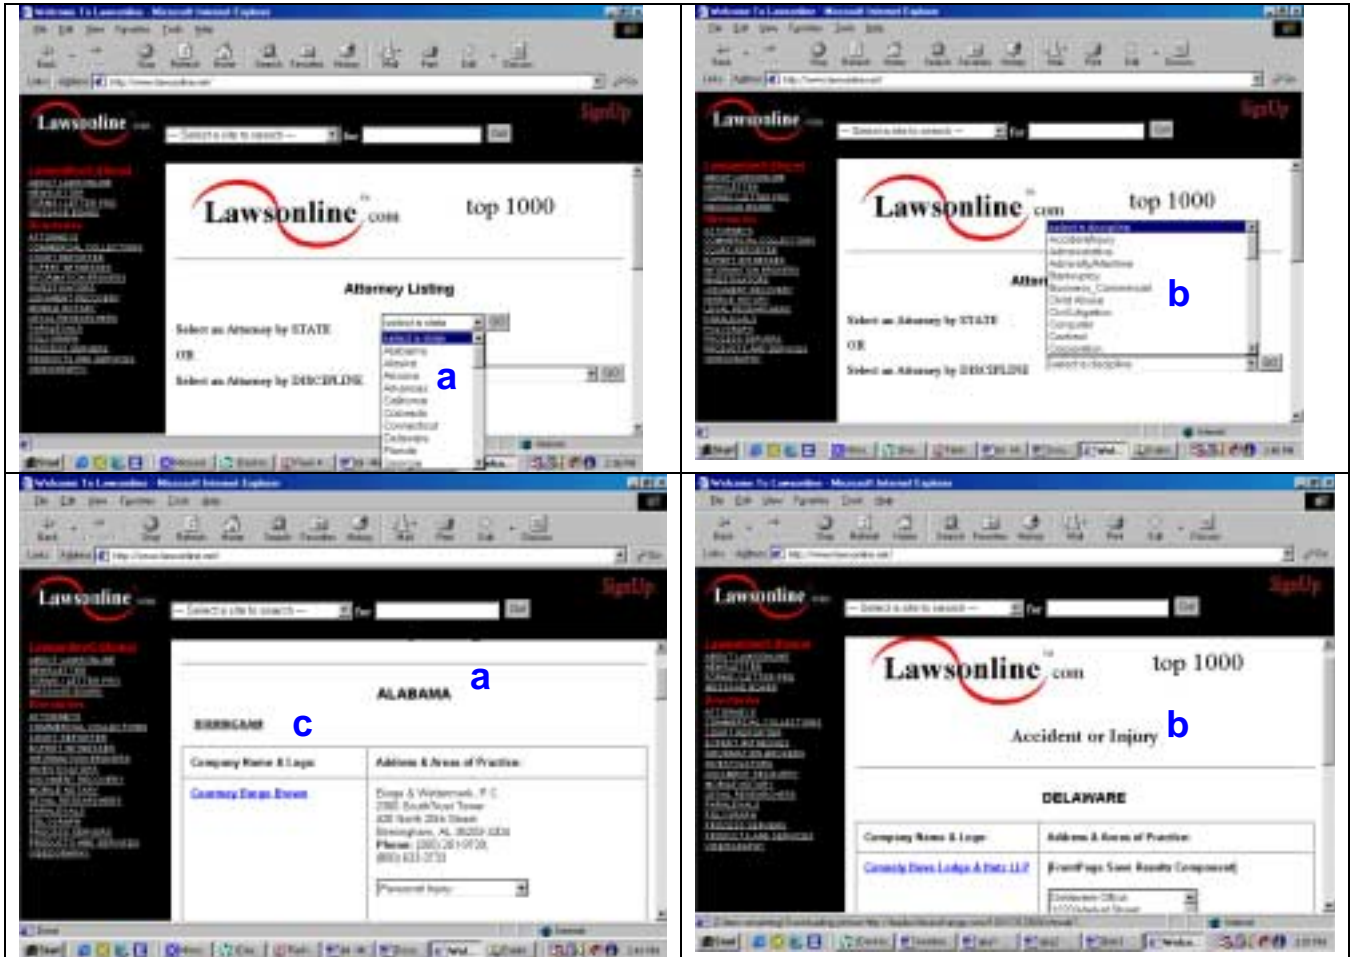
| Lawsonline .com SignUp Lawsonline .com top 1000 Attorney Listing Select an Attorney by STATE OR Select an Attorney by DISCIPLINE a | Lawsonline .com SignUp Lawsonline .com top 1000 Select an Attorney by STATE OR Select an Attorney by DISCIPLINE b |
|---|---|
| Lawsonline .com SignUp ALABAMA a BIRMINGHAM c Company Name & Logo Address & Areas of Practice Phone: | Lawsonline .com SignUp Lawsonline .com top 1000 Accident or Injury b DELAWARE Company Name & Logo Address & Areas of Practice |